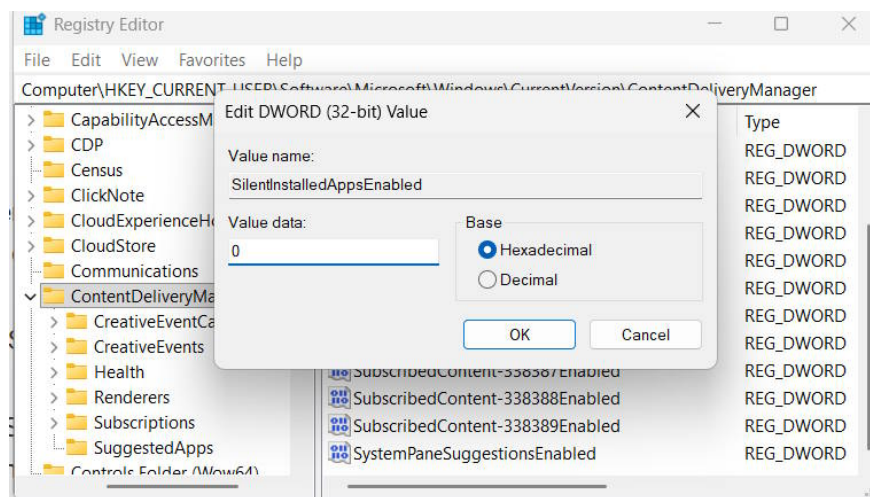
Registry Editor

File Edit View Favorites Help

Computer\HKEY_CURRENT_USER\Software\Microsoft\Windows\CurrentVersion\ContentDeliveryManager

CapabilityAccessM
CDP
Census
ClickNote
CloudExperienceH
CloudStore
Communications
ContentDeliveryMa
CreativeEventCa
CreativeEvents
Health
Renderers
Subscriptions
SuggestedApps
Controls Folder (Wow64)

Type
REG_DWORD
REG_DWORD
REG_DWORD
REG_DWORD
REG_DWORD
REG_DWORD
REG_DWORD
REG_DWORD
SubscribedContent-338387Enabled REG_DWORD
SubscribedContent-338388Enabled REG_DWORD
SubscribedContent-338389Enabled REG_DWORD
SystemPaneSuggestionsEnabled REG_DWORD

Edit DWORD (32-bit) Value

Value name:
SilentInstalledAppsEnabled

Value data:
0

Base
Hexadecimal
Decimal

OK
Cancel